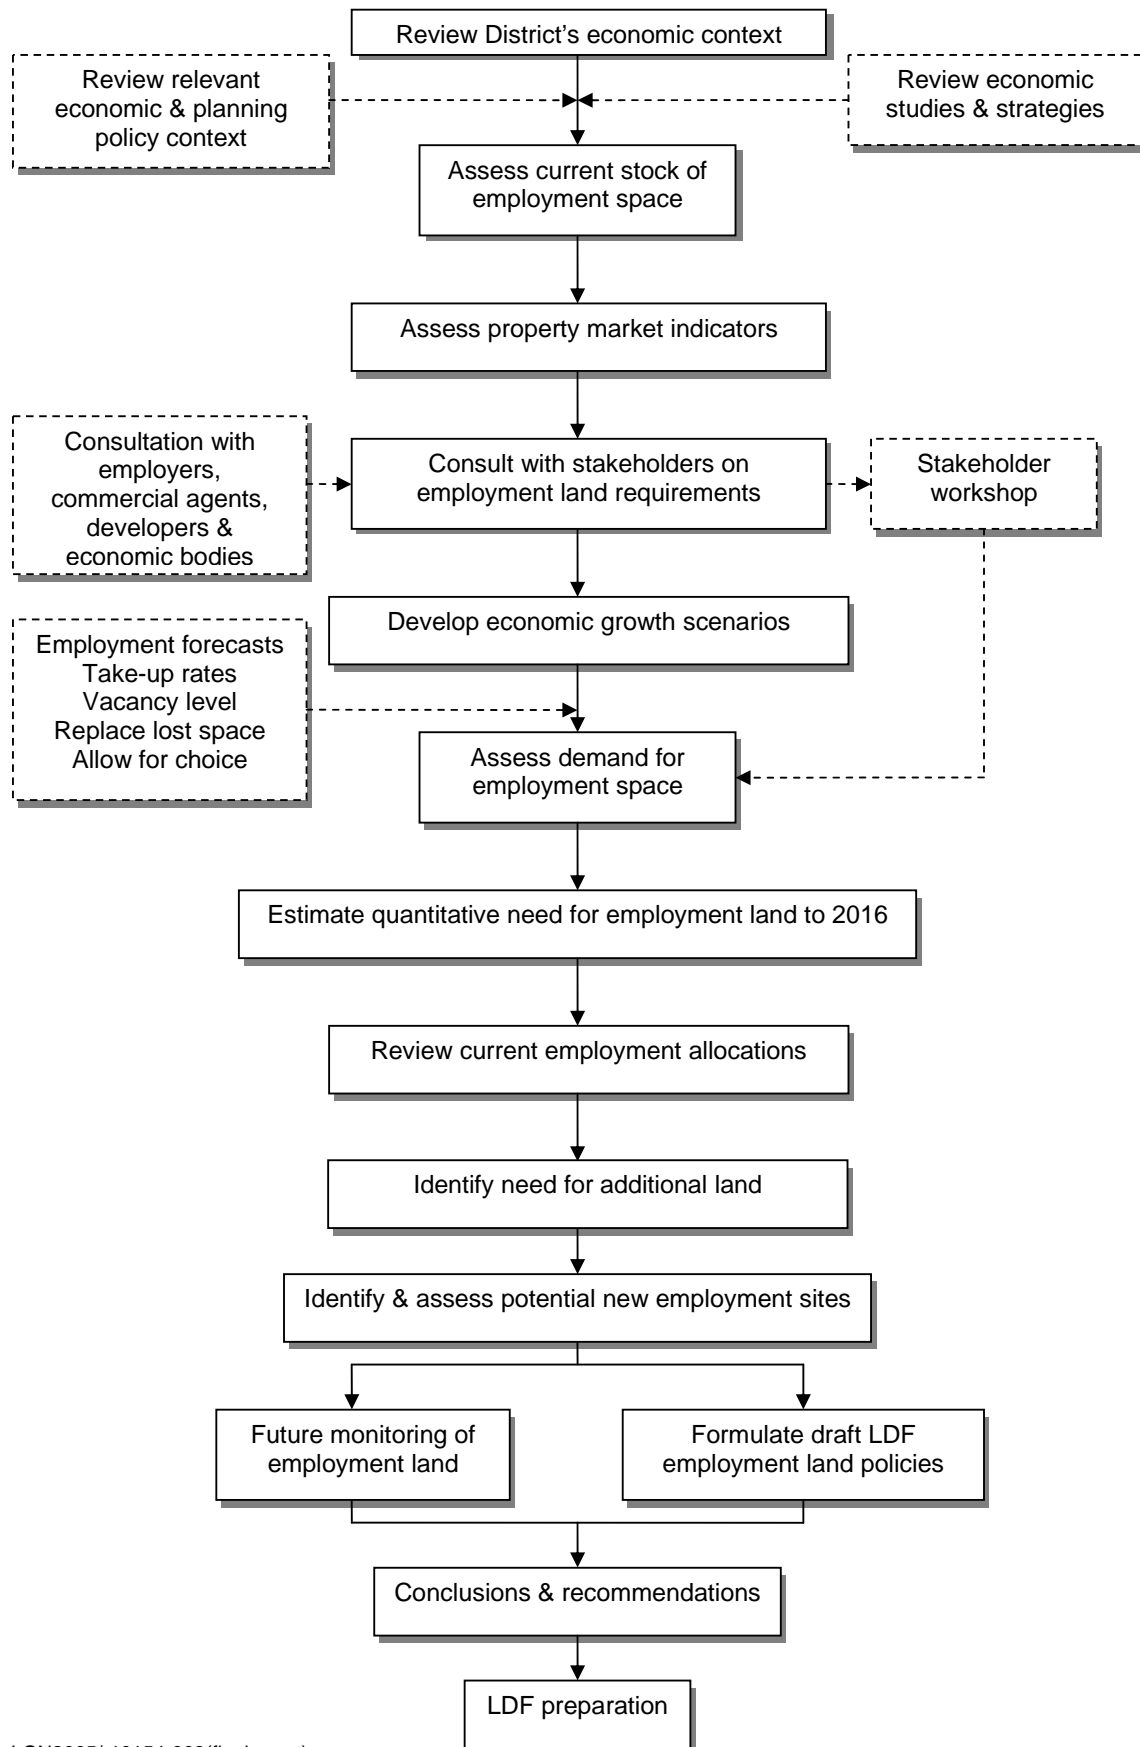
Review District's economic context

Review relevant economic & planning policy context

Review economic studies & strategies

Assess current stock of employment space

Assess property market indicators

Consultation with employers, commercial agents, developers & economic bodies

Consult with stakeholders on employment land requirements

Stakeholder workshop

Develop economic growth scenarios

Employment forecasts
Take-up rates
Vacancy level
Replace lost space
Allow for choice

Assess demand for employment space

Estimate quantitative need for employment land to 2016

Review current employment allocations

Identify need for additional land

Identify & assess potential new employment sites

Future monitoring of employment land

Formulate draft LDF employment land policies

Conclusions & recommendations

LDF preparation

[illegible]